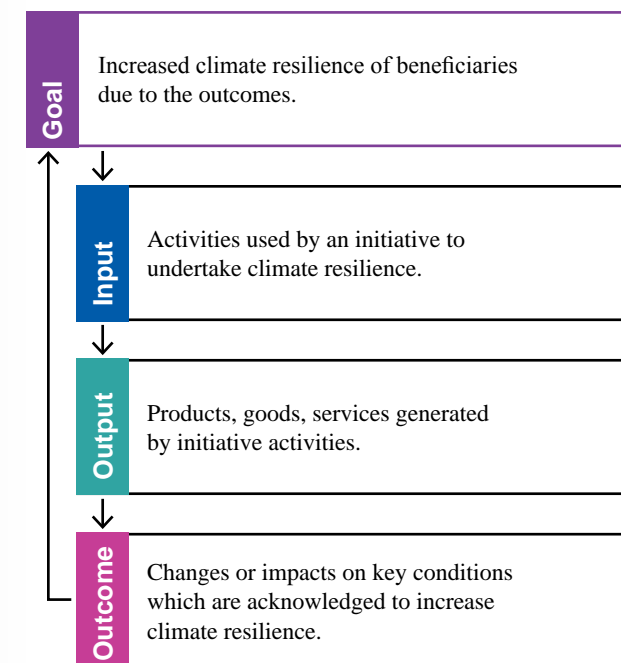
Goal

Increased climate resilience of beneficiaries due to the outcomes.

Input

Activities used by an initiative to undertake climate resilience.

Output

Products, goods, services generated by initiative activities.

Outcome

Changes or impacts on key conditions which are acknowledged to increase climate resilience.